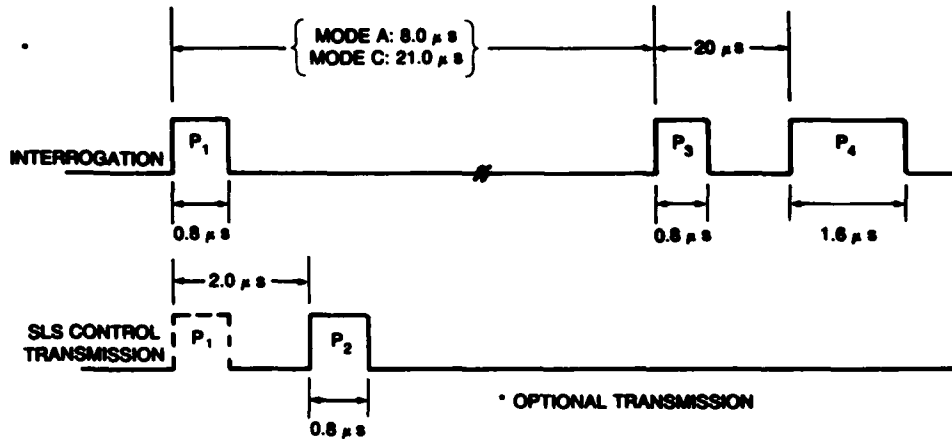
*

MODE A: 8.0 $\mu$ s
MODE C: 21.0 $\mu$ s

20 $\mu$ s

INTERROGATION

$P_1$

$P_3$

$P_4$

0.8 $\mu$ s

0.8 $\mu$ s

1.6 $\mu$ s

2.0 $\mu$ s

SLS CONTROL TRANSMISSION

$P_1$

$P_2$

* OPTIONAL TRANSMISSION

0.8 $\mu$ s